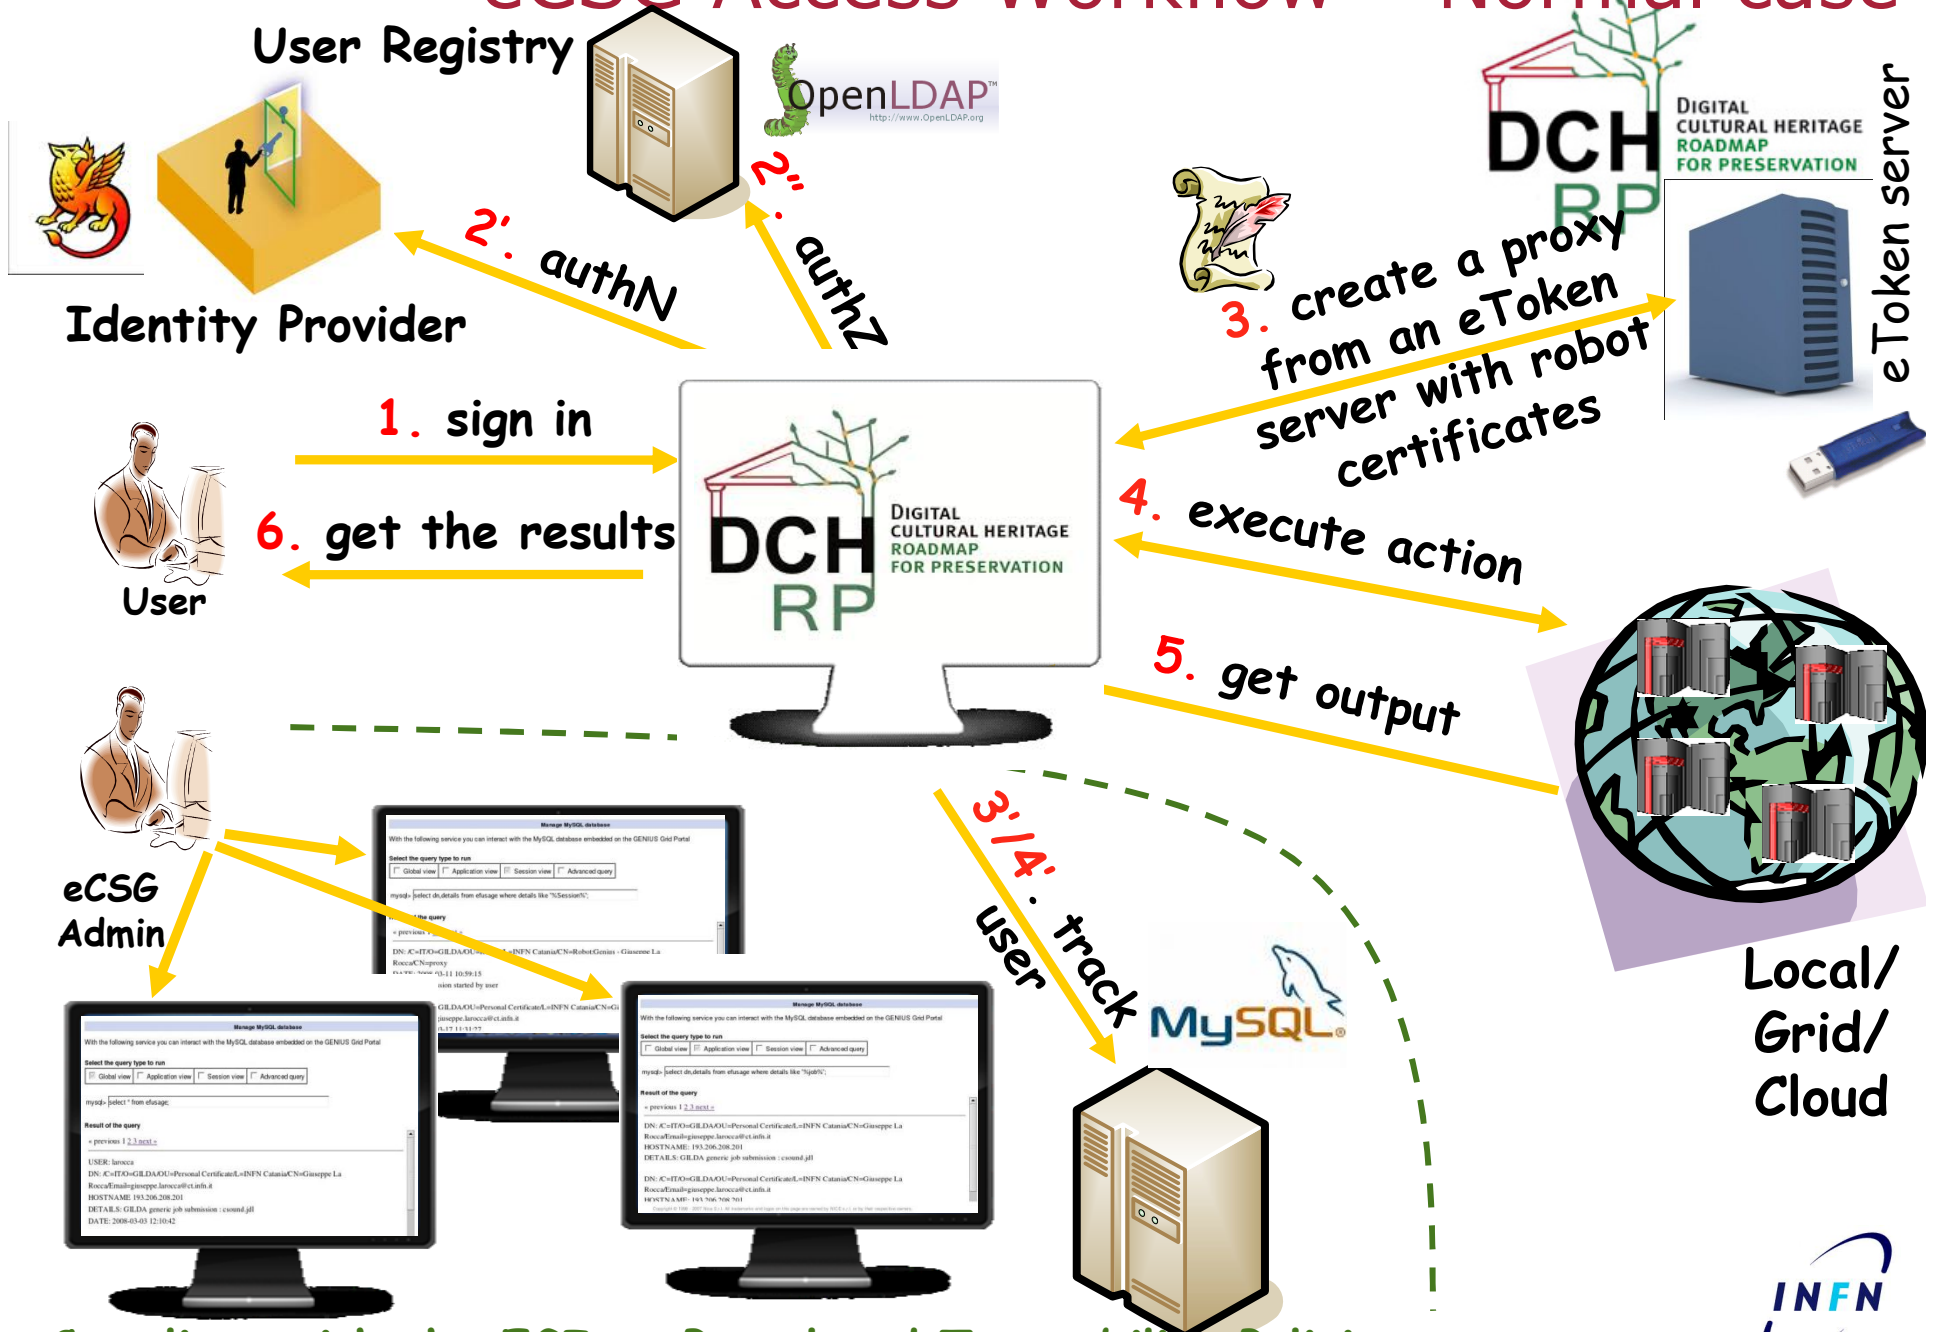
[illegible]

User Registry

OpenLDAP
http://www.OpenLDAP.org

2''. authZ

2'. authN

Identity Provider

DCH RP
DIGITAL CULTURAL HERITAGE ROADMAP FOR PRESERVATION

eToken server

3. create a proxy from an eToken server with robot certificates

1. sign in

6. get the results

User

DCH RP
DIGITAL CULTURAL HERITAGE ROADMAP FOR PRESERVATION

4. execute action

5. get output

Local/ Grid/ Cloud

3'/4'. track user

MySQL

eCSG Admin

Manage MySQL database
With the following service you can interact with the MySQL database embedded on the GENIUS Grid Portal
Select the query type to run
Global view | Application view | Session view | Advanced query
mysql> select * from efusage;
Result of the query
« previous 1 2 3 next »
USER: larocca
DN: /C=IT/O=GILDA/OU=Personal Certificate/L=INFN Catania/CN=Giuseppe La Rocca/Email=giuseppe.larocca@ct.infn.it
HOSTNAME 193.206.208.201
DETAILS: GILDA generic job submission : csound.jdl
DATE: 2008-03-03 12:10:42

Manage MySQL database
With the following service you can interact with the MySQL database embedded on the GENIUS Grid Portal
Select the query type to run
Global view | Application view | Session view | Advanced query
mysql> select dn,details from efusage where details like '%Session%';
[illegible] the query
« previous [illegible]
DN: /C=IT/O=GILDA/OU=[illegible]L=INFN Catania/CN=Robot:Genius - Giuseppe La Rocca/CN=proxy
DATE: 2008-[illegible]3-11 10:59:15
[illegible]sion started by user
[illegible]GILDA/OU=Personal Certificate/L=INFN Catania/CN=Gi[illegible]
giuseppe.larocca@ct.infn.it
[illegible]0-17 11:31:27

Manage MySQL database
With the following service you can interact with the MySQL database embedded on the GENIUS Grid Portal
Select the query type to run
Global view | Application view | Session view | Advanced query
mysql> select dn,details from efusage where details like '%job%';
Result of the query
« previous 1 2 3 next »
DN: /C=IT/O=GILDA/OU=Personal Certificate/L=INFN Catania/CN=Giuseppe La Rocca/Email=giuseppe.larocca@ct.infn.it
HOSTNAME 193.206.208.201
DETAILS: GILDA generic job submission : csound.jdl
DN: /C=IT/O=GILDA/OU=Personal Certificate/L=INFN Catania/CN=Giuseppe La Rocca/Email=giuseppe.larocca@ct.infn.it
HOSTNAME: 193.206.208.201

INFN

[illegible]